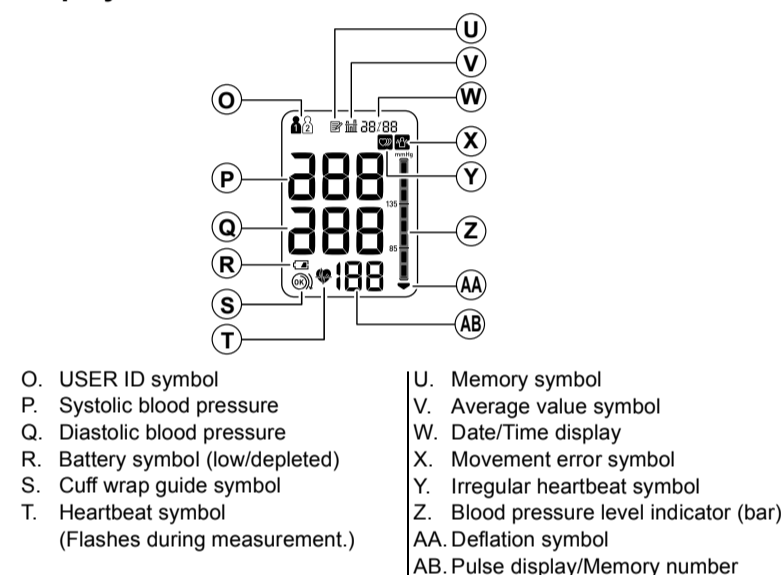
U
V
W
X
Y
Z
AA
AB
O
P
Q
R
S
T

2
38/88
mmHg
188
135
85

O. USER ID symbol
P. Systolic blood pressure
Q. Diastolic blood pressure
R. Battery symbol (low/depleted)
S. Cuff wrap guide symbol
T. Heartbeat symbol (Flashes during measurement.)

U. Memory symbol
V. Average value symbol
W. Date/Time display
X. Movement error symbol
Y. Irregular heartbeat symbol
Z. Blood pressure level indicator (bar)
AA. Deflation symbol
AB. Pulse display/Memory number